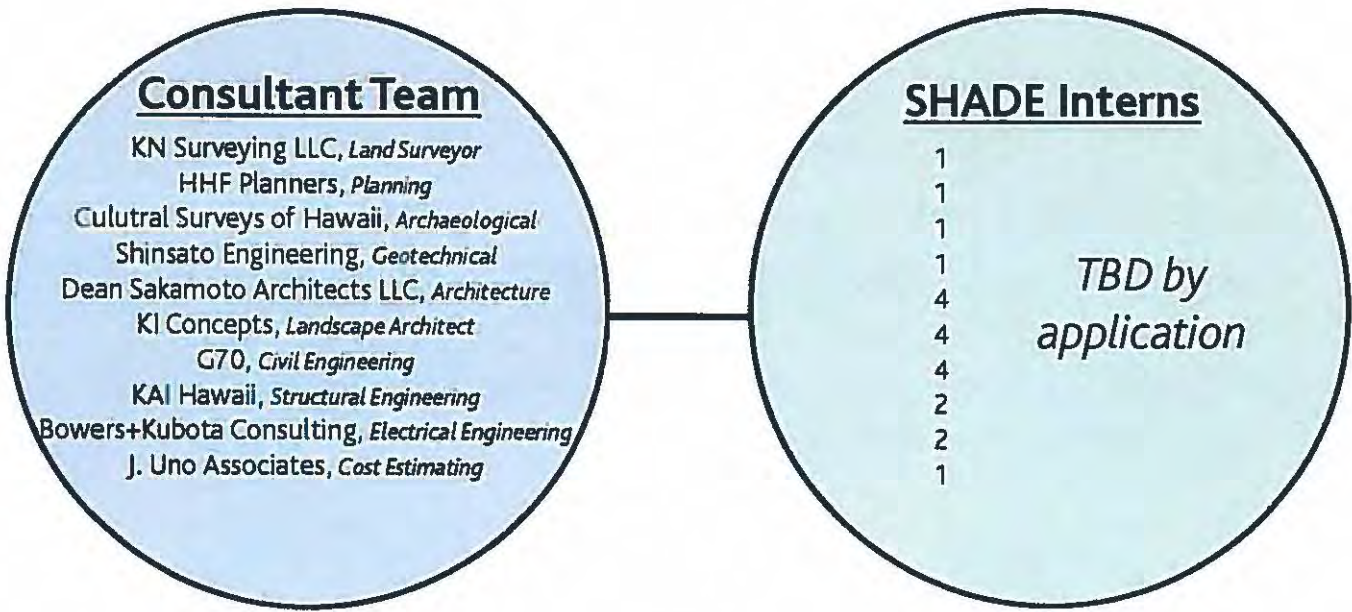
Consultant Team

KN Surveying LLC, Land Surveyor
HHF Planners, Planning
Culutral Surveys of Hawaii, Archaeological
Shinsato Engineering, Geotechnical
Dean Sakamoto Architects LLC, Architecture
KI Concepts, Landscape Architect
G70, Civil Engineering
KAI Hawaii, Structural Engineering
Bowers+Kubota Consulting, Electrical Engineering
J. Uno Associates, Cost Estimating

SHADE Interns

1
1
1
1
4
4
4
2
2
1

TBD by application